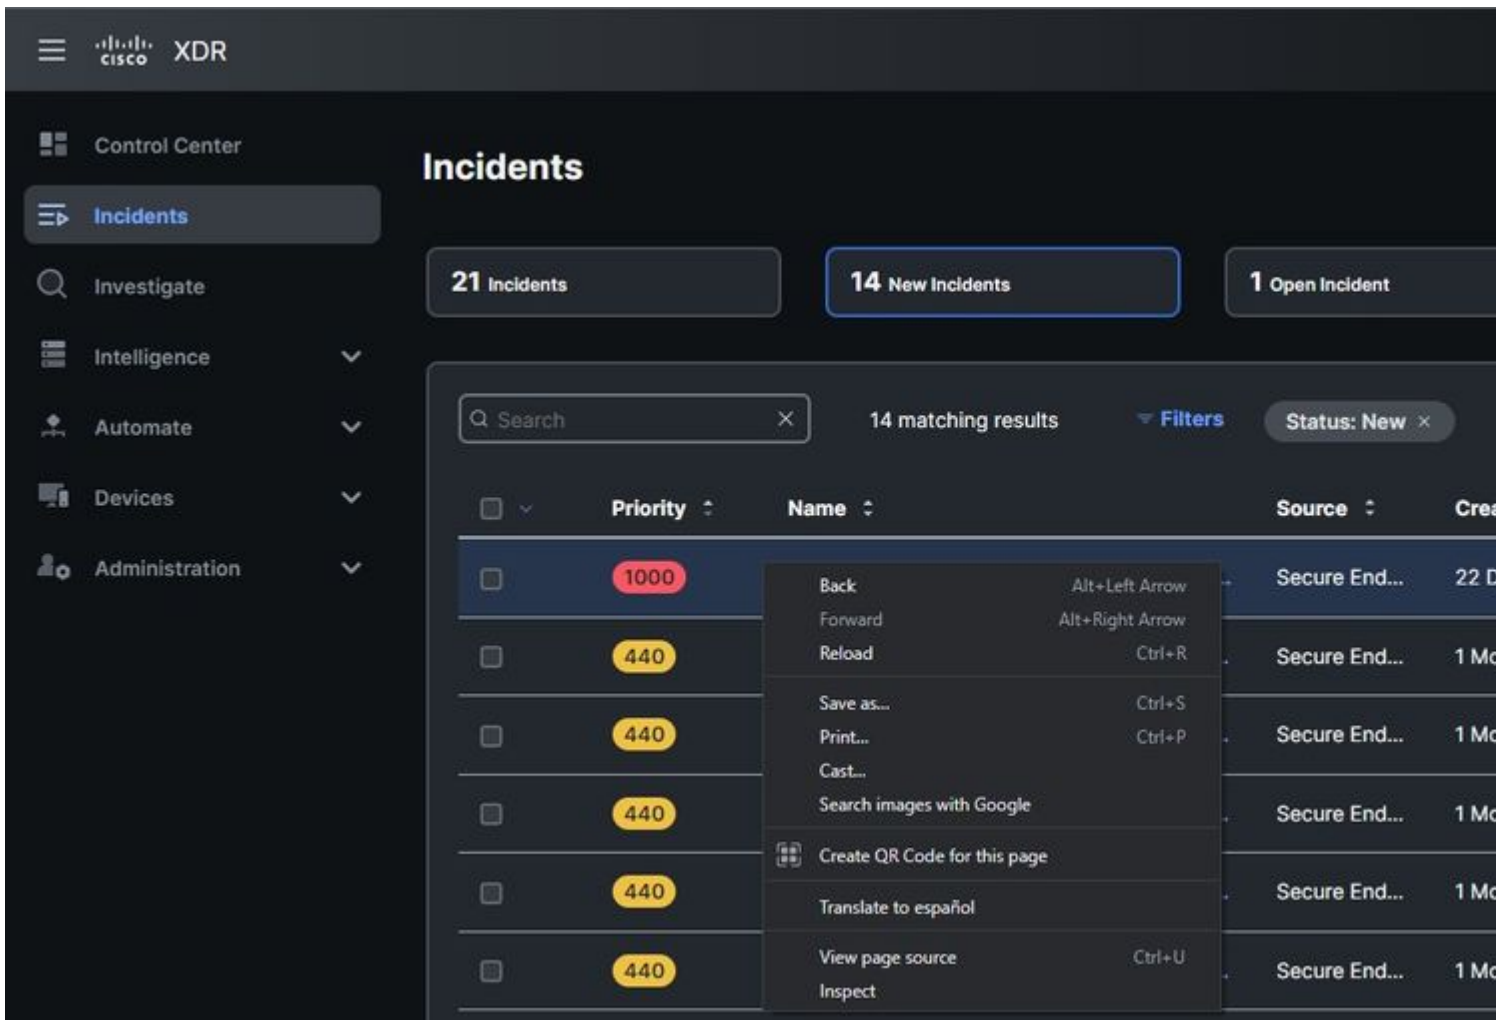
cisco XDR

Control Center
Incidents
Investigate
Intelligence
Automate
Devices
Administration

Incidents

21 Incidents
14 New Incidents
1 Open Incident

Search
14 matching results
Filters
Status: New ×

| | Priority | Name | Source | Crea |
|---|---|---|---|---|
| | 1000 | | Secure End... | 22 D |
| | 440 | | Secure End... | 1 Mo |
| | 440 | | Secure End... | 1 Mo |
| | 440 | | Secure End... | 1 Mo |
| | 440 | | Secure End... | 1 Mo |
| | 440 | | Secure End... | 1 Mo |

Back Alt+Left Arrow
Forward Alt+Right Arrow
Reload Ctrl+R
Save as... Ctrl+S
Print... Ctrl+P
Cast...
Search images with Google
Create QR Code for this page
Translate to español
View page source Ctrl+U
Inspect